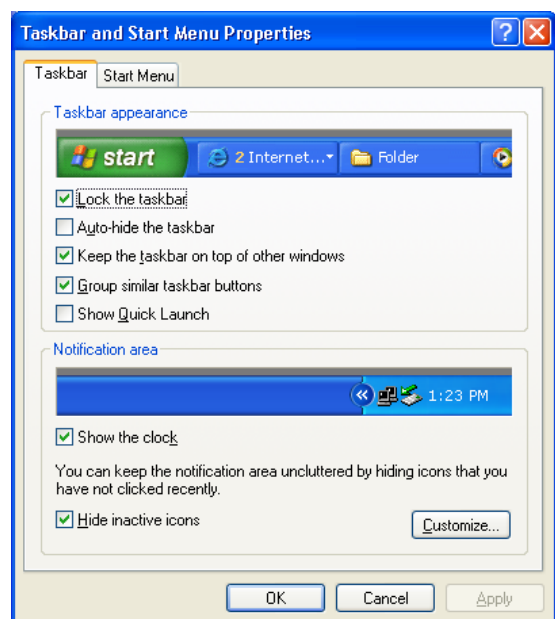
Taskbar and Start Menu Properties

Taskbar
Start Menu

Taskbar appearance

start
2 Internet...
Folder

Lock the taskbar
Auto-hide the taskbar
Keep the taskbar on top of other windows
Group similar taskbar buttons
Show Quick Launch

Notification area

1:23 PM

Show the clock

You can keep the notification area uncluttered by hiding icons that you have not clicked recently.

Hide inactive icons
Customize...

OK
Cancel
Apply